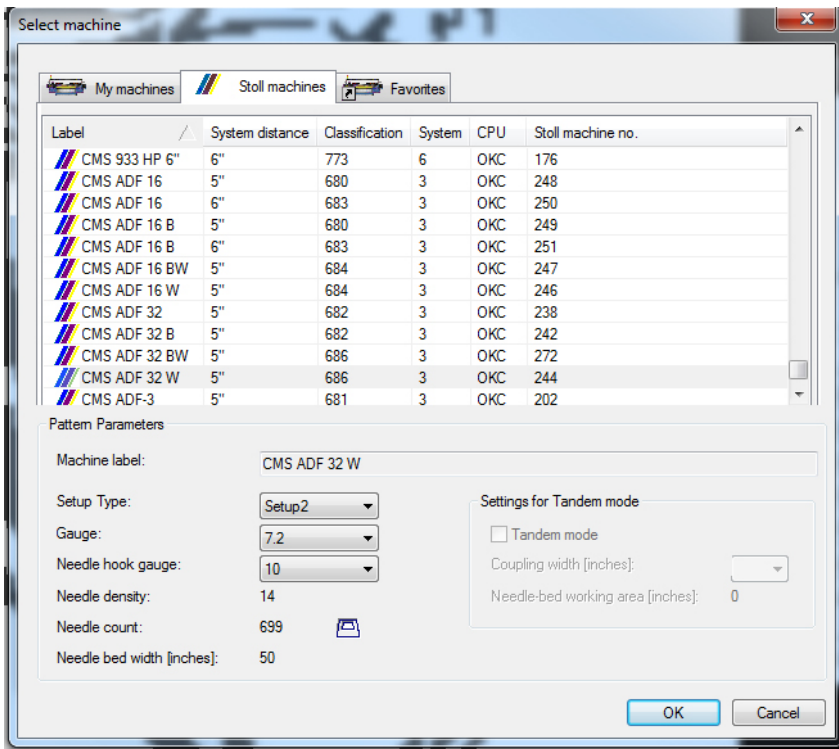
Select machine

My machines | Stoll machines | Favorites

| Label | System distance | Classification | System | CPU | Stoll machine no. |
|---|---|---|---|---|---|
| CMS 933 HP 6" | 6" | 773 | 6 | OKC | 176 |
| CMS ADF 16 | 5" | 680 | 3 | OKC | 248 |
| CMS ADF 16 | 6" | 683 | 3 | OKC | 250 |
| CMS ADF 16 B | 5" | 680 | 3 | OKC | 249 |
| CMS ADF 16 B | 6" | 683 | 3 | OKC | 251 |
| CMS ADF 16 BW | 5" | 684 | 3 | OKC | 247 |
| CMS ADF 16 W | 5" | 684 | 3 | OKC | 246 |
| CMS ADF 32 | 5" | 682 | 3 | OKC | 238 |
| CMS ADF 32 B | 5" | 682 | 3 | OKC | 242 |
| CMS ADF 32 BW | 5" | 686 | 3 | OKC | 272 |
| CMS ADF 32 W | 5" | 686 | 3 | OKC | 244 |
| CMS ADF-3 | 5" | 681 | 3 | OKC | 202 |

Pattern Parameters

Machine label: CMS ADF 32 W

Setup Type: Setup2

Gauge: 7.2

Needle hook gauge: 10

Needle density: 14

Needle count: 699

Needle bed width [inches]: 50

Settings for Tandem mode

Tandem mode

Coupling width [inches]:

Needle-bed working area [inches]: 0

OK

Cancel